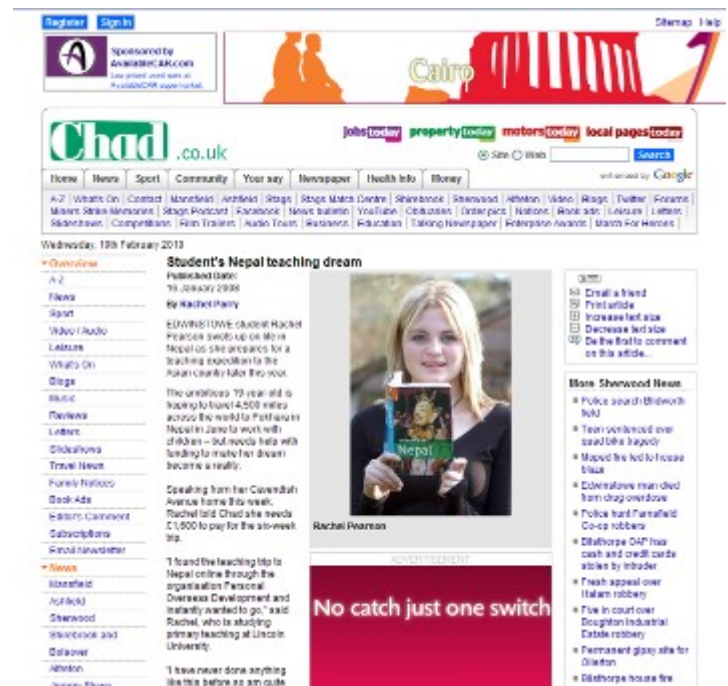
Register Sign in

Sitemap Help

Sponsored by AvailableCAR.com
Low priced used cars at AvailableCAR supermarket

Cairo

Chad .co.uk

jobs today property today motors today local pages today

Site Web Search

enhanced by Google

Home | News | Sport | Community | Your say | Newspaper | Health Info | Money

A-Z | What's On | Contact | Mansfield | Ashfield | Stags | Stags Match Centre | Shirebrook | Sherwood | Alfreton | Video | Blogs | Twitter | Forums | Miners' Strike Memories | Stags Podcast | Facebook | News bulletin | YouTube | Obituaries | Order pics | Nations | Book ads | Leisure | Letters | Slideshows | Competitions | Film Trailers | Audio Tours | Business | Education | Talking Newspaper | Enterprise Awards | March For Heroes

Wednesday, 10th February 2010

Overview
A-Z
News
Sport
Video / Audio
Leisure
What's On
Blogs
Music
Reviews
Letters
Slideshows
Travel News
Family Notices
Book Ads
Editor's Comment
Subscriptions
Email Newsletter
News
Mansfield
Ashfield
Sherwood
Shirebrook and
Bolsover
Alfreton
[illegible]

Student's Nepal teaching dream

Published Date:
16 January 2008

By Rachel Parry

EDWINSTOWE student Rachel Pearson swots up on life in Nepal as she prepares for a teaching expedition to the Asian country later this year.

The ambitious 19-year-old is hoping to travel 4,500 miles across the world to Pokhara in Nepal in June to work with children – but needs help with funding to make her dream become a reality.

Speaking from her Cavendish Avenue home this week, Rachel told Chad she needs £1,500 to pay for the six-week trip.

"I found the teaching trip to Nepal online through the organisation Personal Overseas Development and instantly wanted to go," said Rachel, who is studying primary teaching at Lincoln University.

"I have never done anything like this before so am quite

Nepal

Rachel Pearson

ADVERTISEMENT

No catch just one switch

Email a friend
Print article
Increase text size
Decrease text size
Be the first to comment on this article...

More Sherwood News

Police search Blidworth field
Teen sentenced over quad bike tragedy
Moped fire led to house blaze
Edwinstowe man died from drug overdose
Police hunt Farnsfield Co-op robbers
Bilsthorpe OAP has cash and credit cards stolen by intruder
Fresh appeal over Hallam robbery
Five in court over Boughton Industrial Estate robbery
Permanent gipsy site for Ollerton
Bilsthorpe house fire